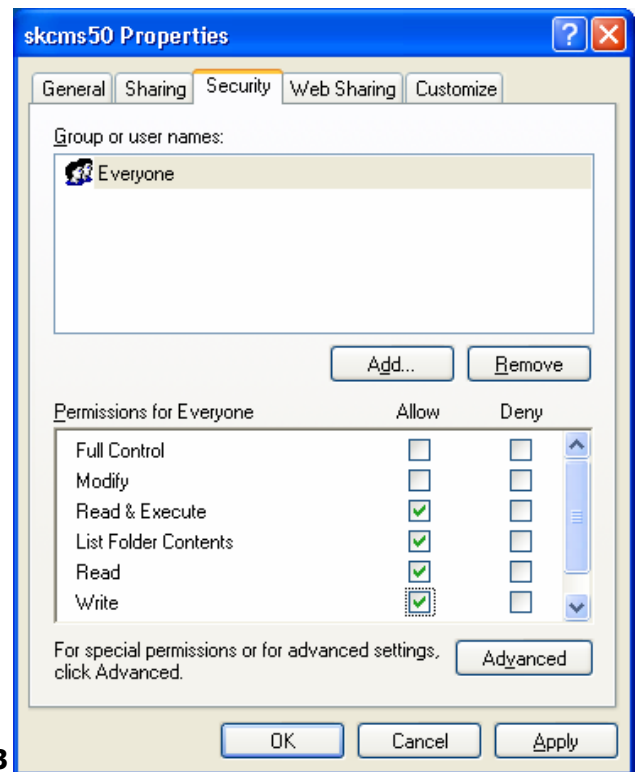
skcms50 Properties

?

General | Sharing | Security | Web Sharing | Customize

Group or user names:

Everyone

Add... | Remove

| Permissions for Everyone | Allow | Deny |
|---|---|---|
| Full Control | ☐ | ☐ |
| Modify | ☐ | ☐ |
| Read & Execute | ☑ | ☐ |
| List Folder Contents | ☑ | ☐ |
| Read | ☑ | ☐ |
| Write | ☑ | ☐ |

For special permissions or for advanced settings, click Advanced.

Advanced

B

OK | Cancel | Apply